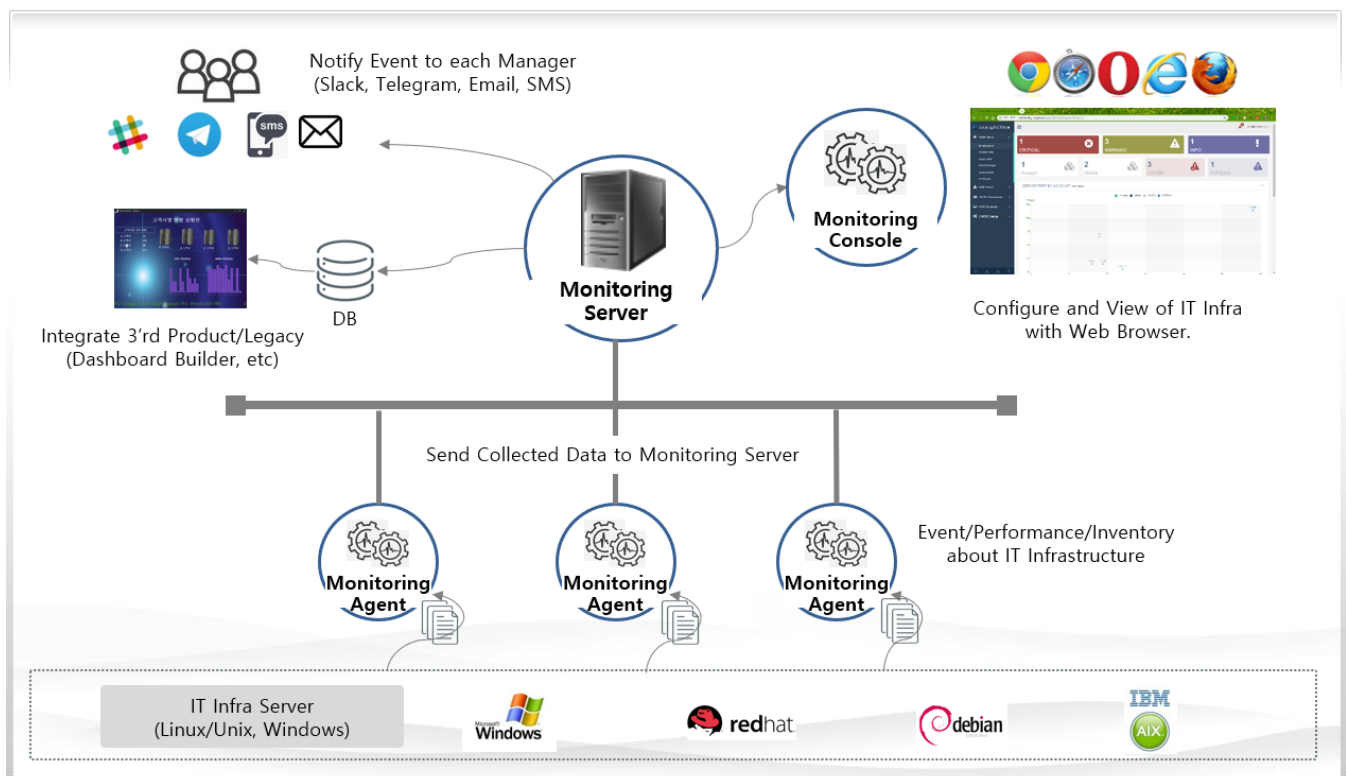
Notify Event to each Manager
(Slack, Telegram, Email, SMS)

sms

1 CRITICAL
3 WARNING
1 INFO
1
2
3
1

Monitoring Console

Monitoring Server

DB

Integrate 3'rd Product/Legacy
(Dashboard Builder, etc)

Configure and View of IT Infra with Web Browser.

Send Collected Data to Monitoring Server

Event/Performance/Inventory about IT Infrastructure

Monitoring Agent

Monitoring Agent

Monitoring Agent

IT Infra Server
(Linux/Unix, Windows)

Microsoft Windows

redhat

debian

IBM
AIX